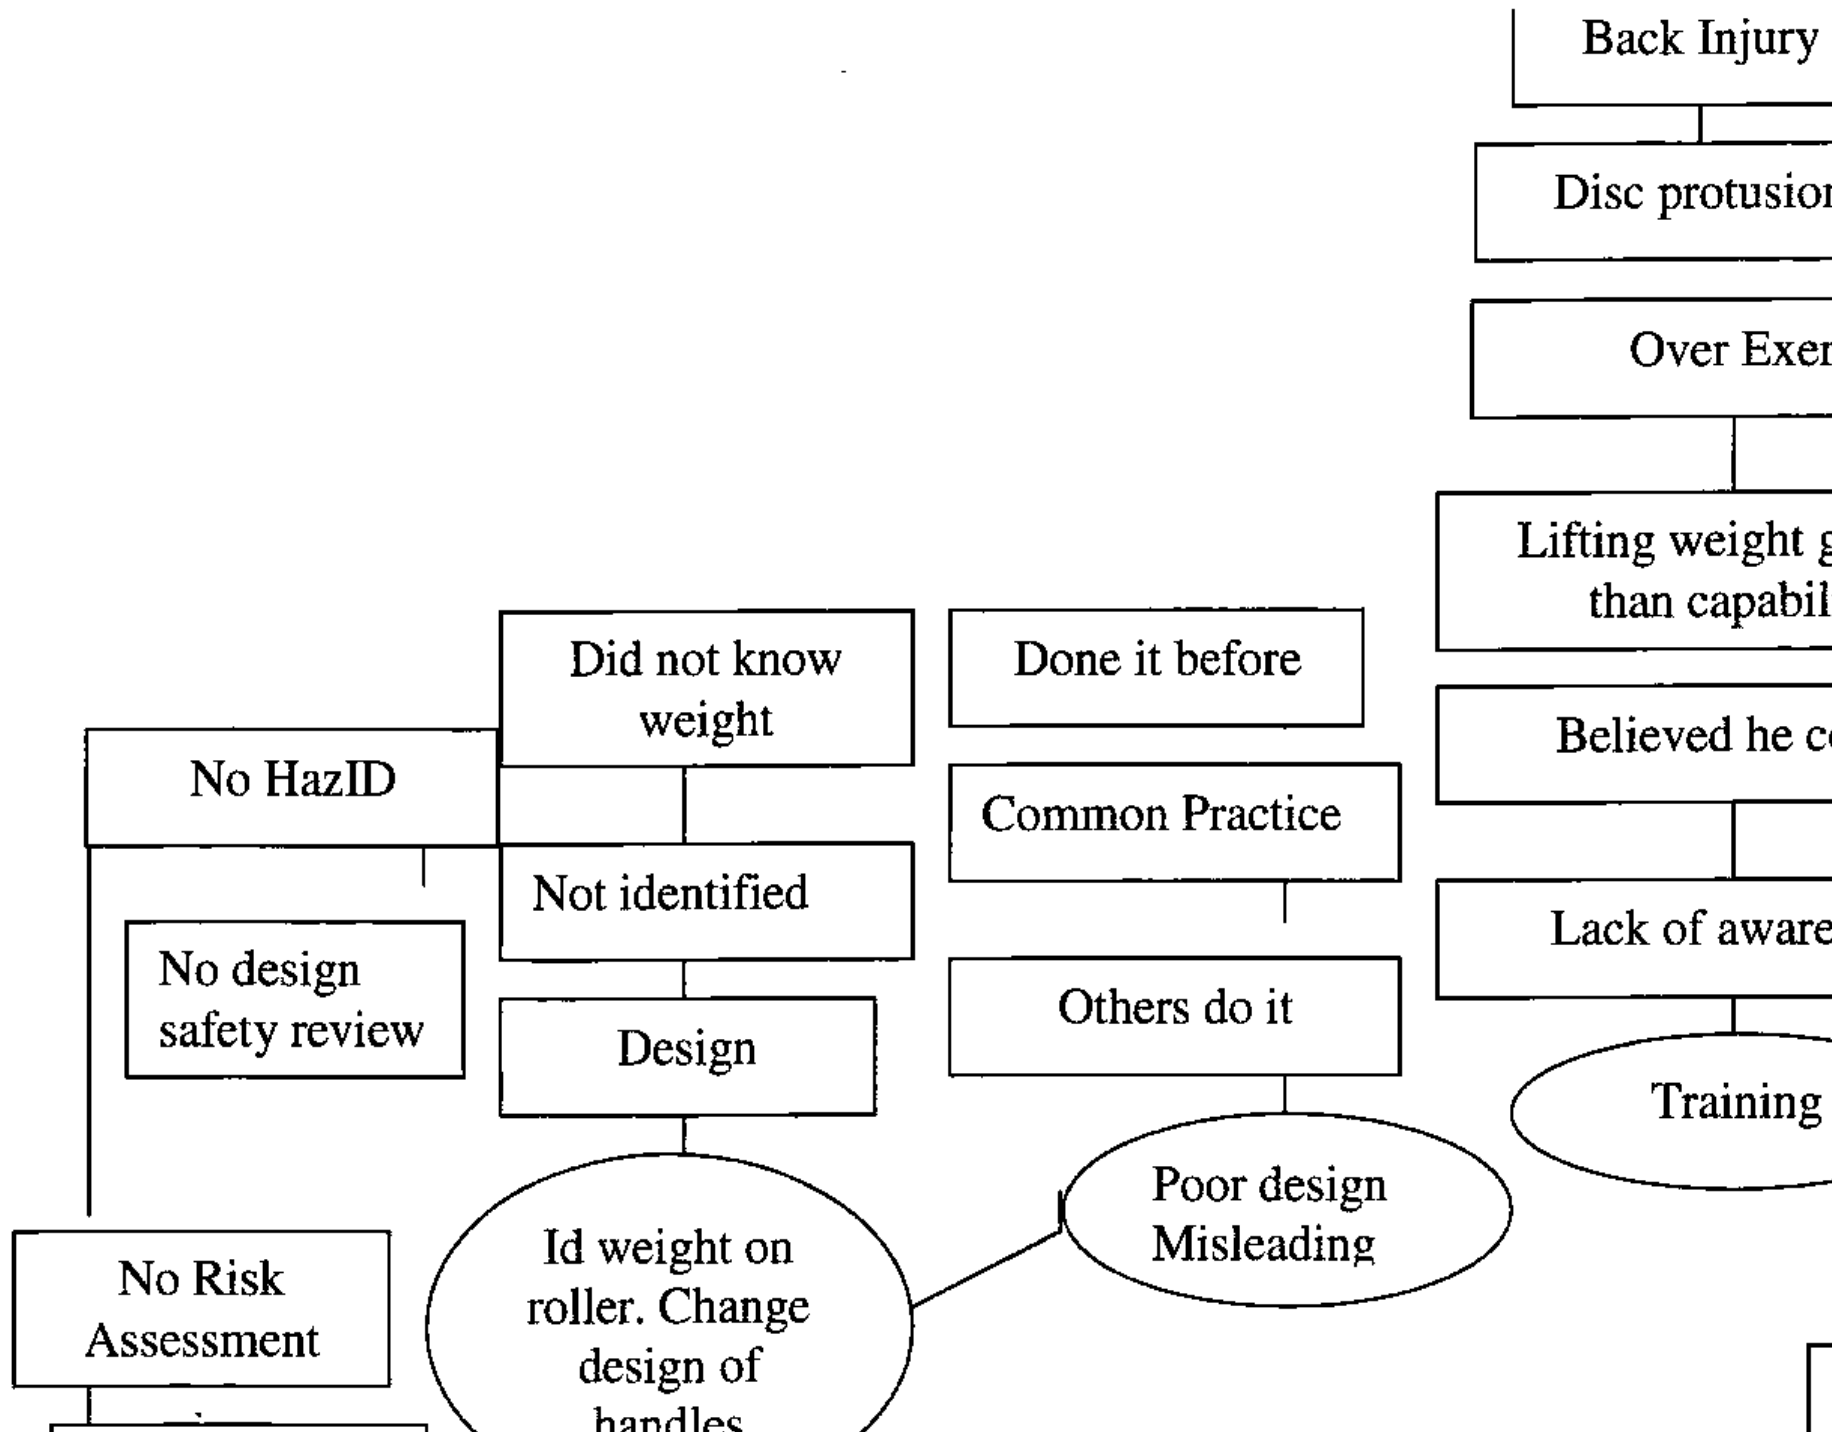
Back Injury

Disc protusion

Over Exer

Lifting weight g than capabil

Did not know weight

Done it before

No HazID

Believed he c

Common Practice

Not identified

Lack of aware

No design safety review

Design

Others do it

Training

Poor design Misleading

No Risk Assessment

Id weight on roller. Change design of handles